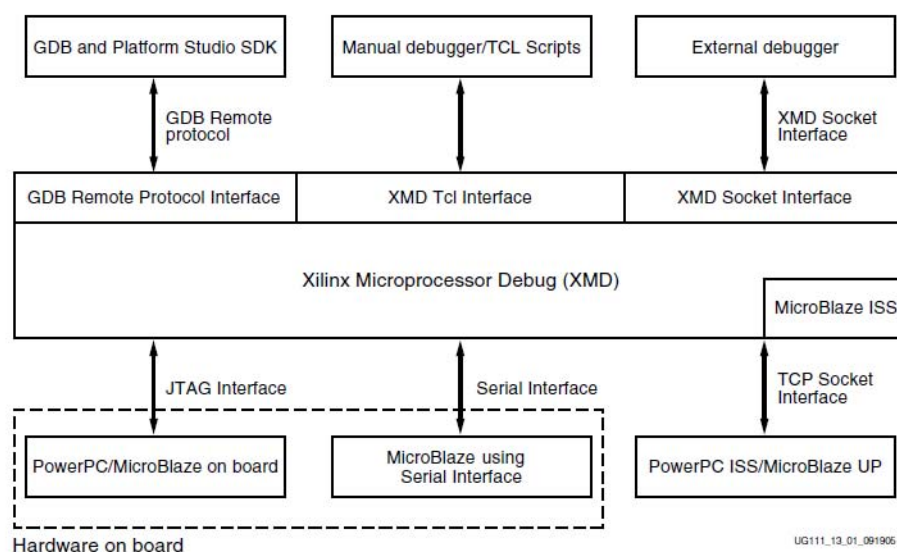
GDB and Platform Studio SDK

Manual debugger/TCL Scripts

External debugger

GDB Remote protocol

XMD Socket Interface

GDB Remote Protocol Interface

XMD Tcl Interface

XMD Socket Interface

Xilinx Microprocessor Debug (XMD)

MicroBlaze ISS

JTAG Interface

Serial Interface

TCP Socket Interface

PowerPC/MicroBlaze on board

MicroBlaze using Serial Interface

PowerPC ISS/MicroBlaze UP

Hardware on board

UG111_13_01_091905